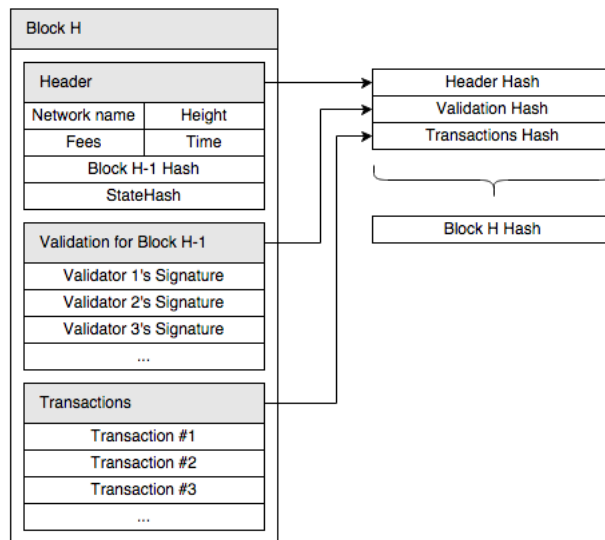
Block H

Header

| Network name | Height |
|---|---|
| Fees | Time |

Block H-1 Hash

StateHash

Validation for Block H-1

Validator 1's Signature

Validator 2's Signature

Validator 3's Signature

...

Transactions

Transaction #1

Transaction #2

Transaction #3

...

Header Hash

Validation Hash

Transactions Hash

Block H Hash